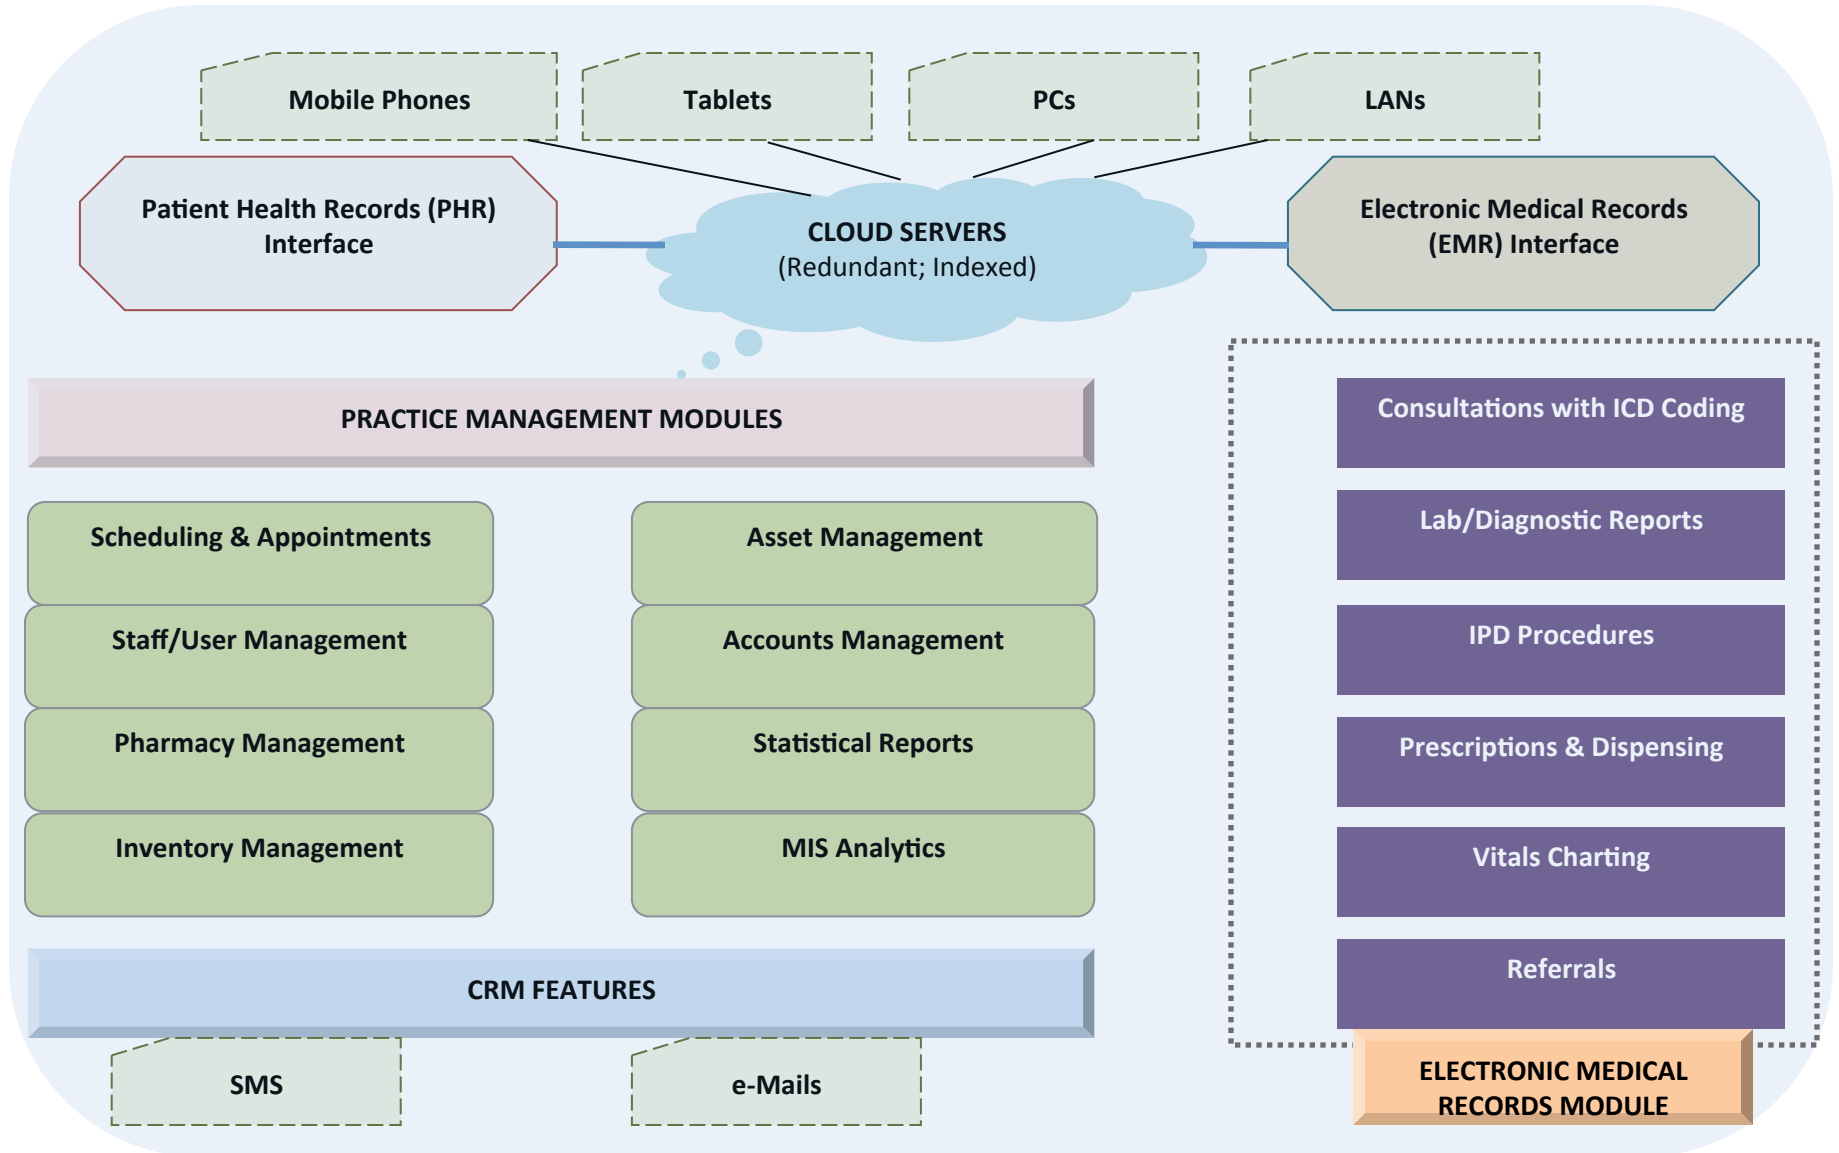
Mobile Phones

Tablets

PCs

LANs

Patient Health Records (PHR) Interface

CLOUD SERVERS
(Redundant; Indexed)

Electronic Medical Records (EMR) Interface

PRACTICE MANAGEMENT MODULES

Scheduling & Appointments

Staff/User Management

Pharmacy Management

Inventory Management

Asset Management

Accounts Management

Statistical Reports

MIS Analytics

CRM FEATURES

SMS

e-Mails

Consultations with ICD Coding

Lab/Diagnostic Reports

IPD Procedures

Prescriptions & Dispensing

Vitals Charting

Referrals

ELECTRONIC MEDICAL RECORDS MODULE